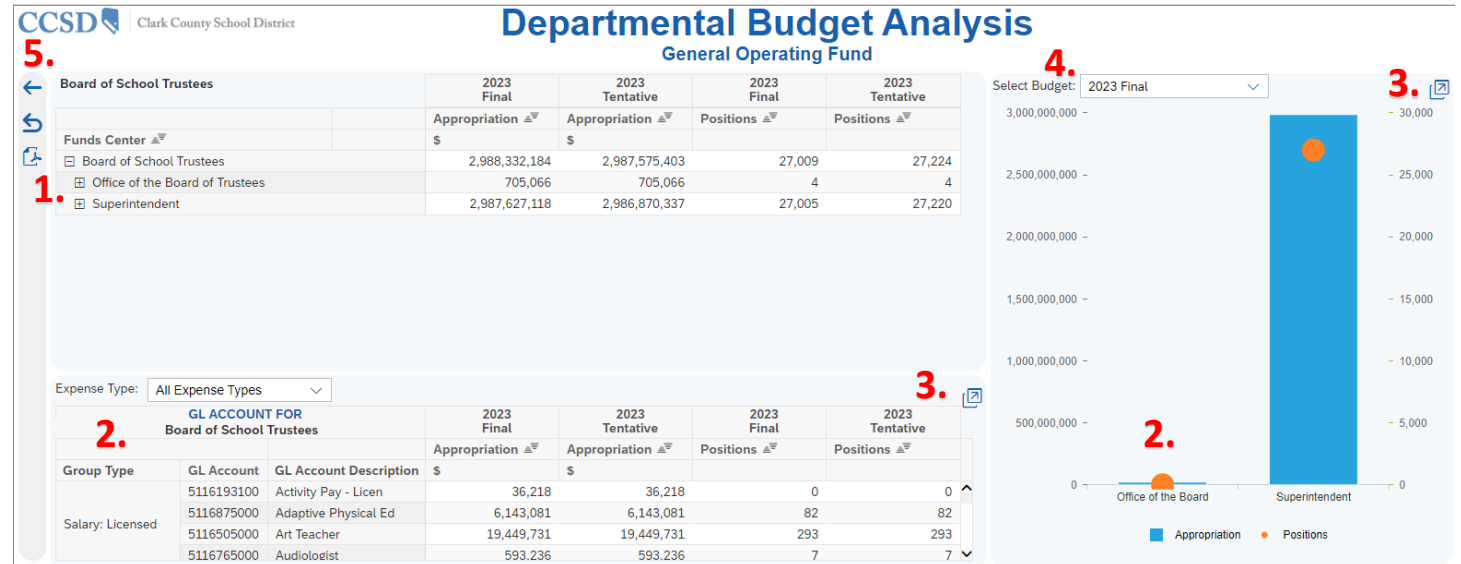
CCSD Clark County School District

Departmental Budget Analysis
General Operating Fund

5.

| Board of School Trustees | | 2023 Final | 2023 Tentative | 2023 Final | 2023 Tentative |
|---|---|---|---|---|---|
| | | Appropriation | Appropriation | Positions | Positions |
| Funds Center | | $ | $ | | |
| ⊟ Board of School Trustees | | 2,988,332,184 | 2,987,575,403 | 27,009 | 27,224 |
| ⊞ Office of the Board of Trustees | | 705,066 | 705,066 | 4 | 4 |
| ⊞ Superintendent | | 2,987,627,118 | 2,986,870,337 | 27,005 | 27,220 |

1.

Expense Type: All Expense Types

3.

2.

| GL ACCOUNT FOR Board of School Trustees | | | 2023 Final | 2023 Tentative | 2023 Final | 2023 Tentative |
|---|---|---|---|---|---|---|
| | | | Appropriation | Appropriation | Positions | Positions |
| Group Type | GL Account | GL Account Description | $ | $ | | |
| Salary: Licensed | 5116193100 | Activity Pay - Licen | 36,218 | 36,218 | 0 | 0 |
| | 5116875000 | Adaptive Physical Ed | 6,143,081 | 6,143,081 | 82 | 82 |
| | 5116505000 | Art Teacher | 19,449,731 | 19,449,731 | 293 | 293 |
| | 5116765000 | Audiologist | 593,236 | 593,236 | 7 | 7 |

4.

Select Budget: 2023 Final

3.

3,000,000,000
2,500,000,000
2,000,000,000
1,500,000,000
1,000,000,000
500,000,000
0

30,000
25,000
20,000
15,000
10,000
5,000
0

2.

Office of the Board
Superintendent

Appropriation
Positions